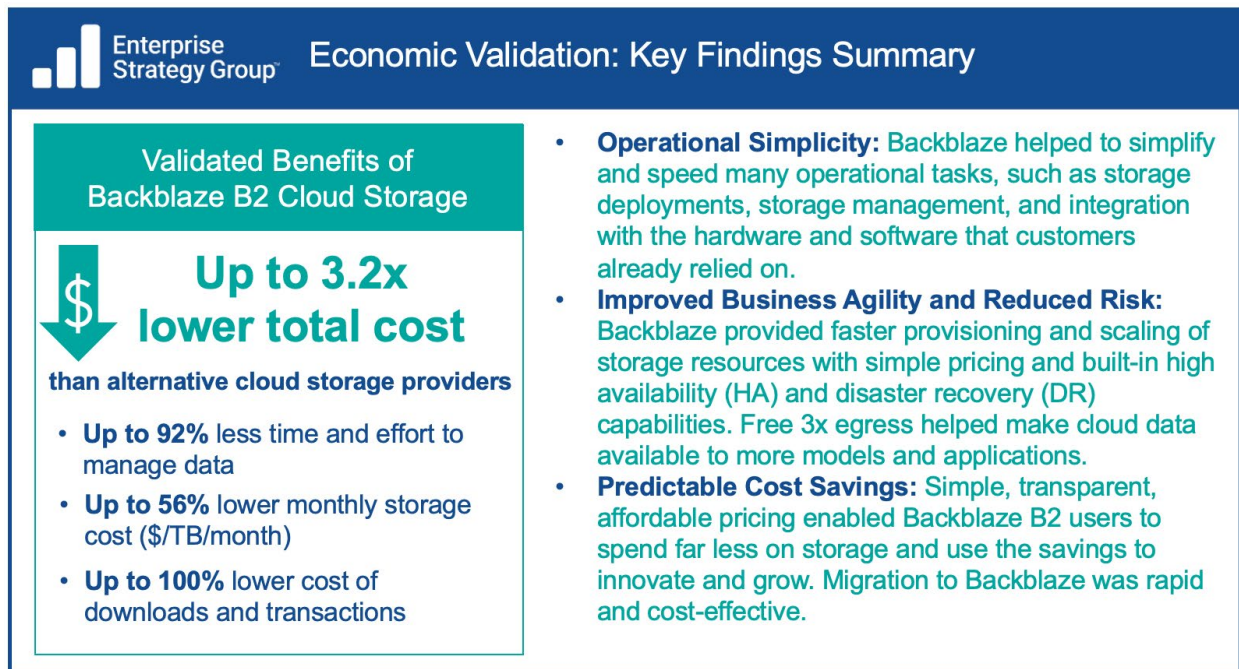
Enterprise Strategy Group™

Economic Validation: Key Findings Summary

Validated Benefits of Backblaze B2 Cloud Storage

$

Up to 3.2x lower total cost

than alternative cloud storage providers

- **Up to 92%** less time and effort to manage data
- **Up to 56%** lower monthly storage cost ($/TB/month)
- **Up to 100%** lower cost of downloads and transactions

- **Operational Simplicity:** Backblaze helped to simplify and speed many operational tasks, such as storage deployments, storage management, and integration with the hardware and software that customers already relied on.
- **Improved Business Agility and Reduced Risk:** Backblaze provided faster provisioning and scaling of storage resources with simple pricing and built-in high availability (HA) and disaster recovery (DR) capabilities. Free 3x egress helped make cloud data available to more models and applications.
- **Predictable Cost Savings:** Simple, transparent, affordable pricing enabled Backblaze B2 users to spend far less on storage and use the savings to innovate and grow. Migration to Backblaze was rapid and cost-effective.